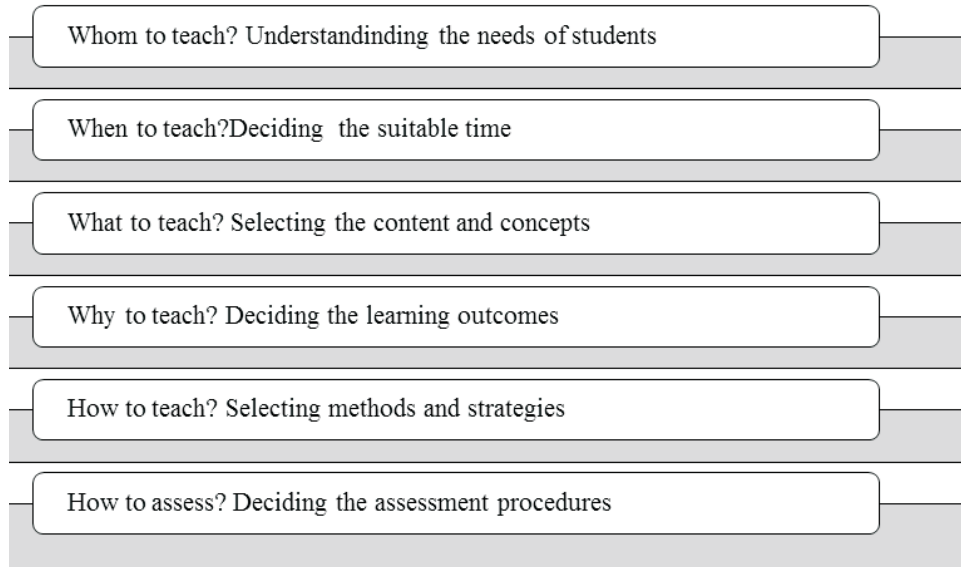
Whom to teach? Understandinding the needs of students

When to teach?Deciding the suitable time

What to teach? Selecting the content and concepts

Why to teach? Deciding the learning outcomes

How to teach? Selecting methods and strategies

How to assess? Deciding the assessment procedures